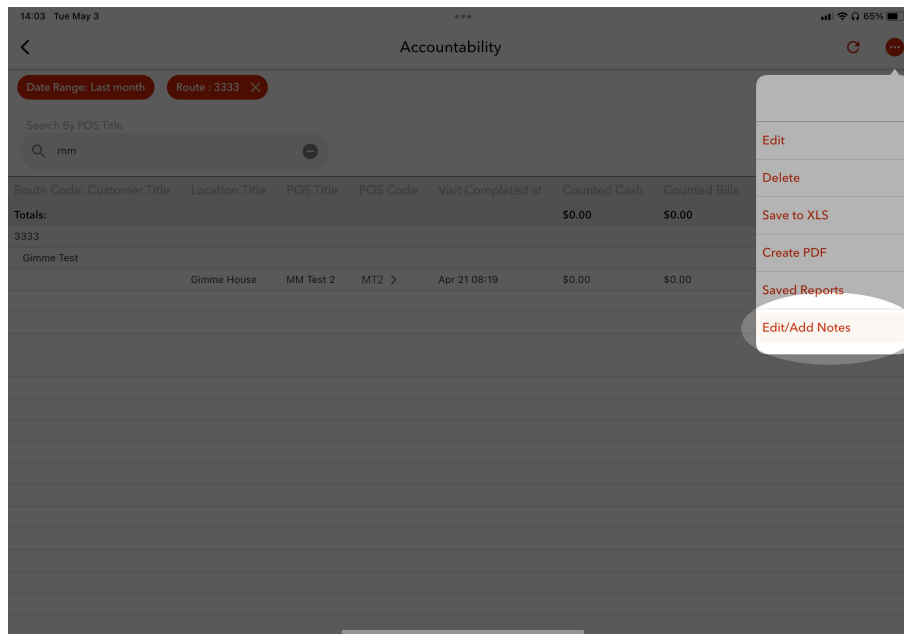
14:03 Tue May 3

65%

Accountability

Date Range: Last month

Route : 3333

Search By POS Title

mm

| Route Code, Customer Title | Location Title | POS Title | POS Code | Visit Completed at | Counted Cash | Counted Bills |
|---|---|---|---|---|---|---|
| Totals: | | | | | $0.00 | $0.00 |
| 3333 | | | | | | |
| Gimme Test | | | | | | |
| | Gimme House | MM Test 2 | MT2 > | Apr 21 08:19 | $0.00 | $0.00 |

Edit
Delete
Save to XLS
Create PDF
Saved Reports
Edit/Add Notes